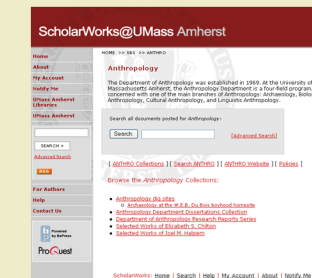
ScholarWorks@UMass Amherst

Home
About
My Account
Notify Me
UMass Amherst Libraries
UMass Amherst

SEARCH >
Advanced Search

RSS

For Authors
Help
Contact Us

Powered by bepress

ProQuest

HOME >> SBS >> ANTHRO

Anthropology

The Department of Anthropology was established in 1969. At the University of Massachusetts Amherst, the Anthropology Department is a four-field program concerned with one of the main branches of Anthropology: Archaeology, Biolo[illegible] Anthropology, Cultural Anthropology, and Linguistic Anthropology.

Search all documents posted for Anthropology:

Search

[Advanced Search]

[ ANTHRO Collections ] [ Search ANTHRO ] [ ANTHRO Website ] [ Policies ]

Browse the Anthropology Collections:

Anthropology dig sites
Archaeology at the W.E.B. Du Bois boyhood homesite
Anthropology Department Dissertations Collection
Department of Anthropology Research Reports Series
Selected Works of Elizabeth S. Chilton
Selected Works of Joel M. Halpern

ScholarWorks: Home | Search | Help | My Account | About | Notify Me